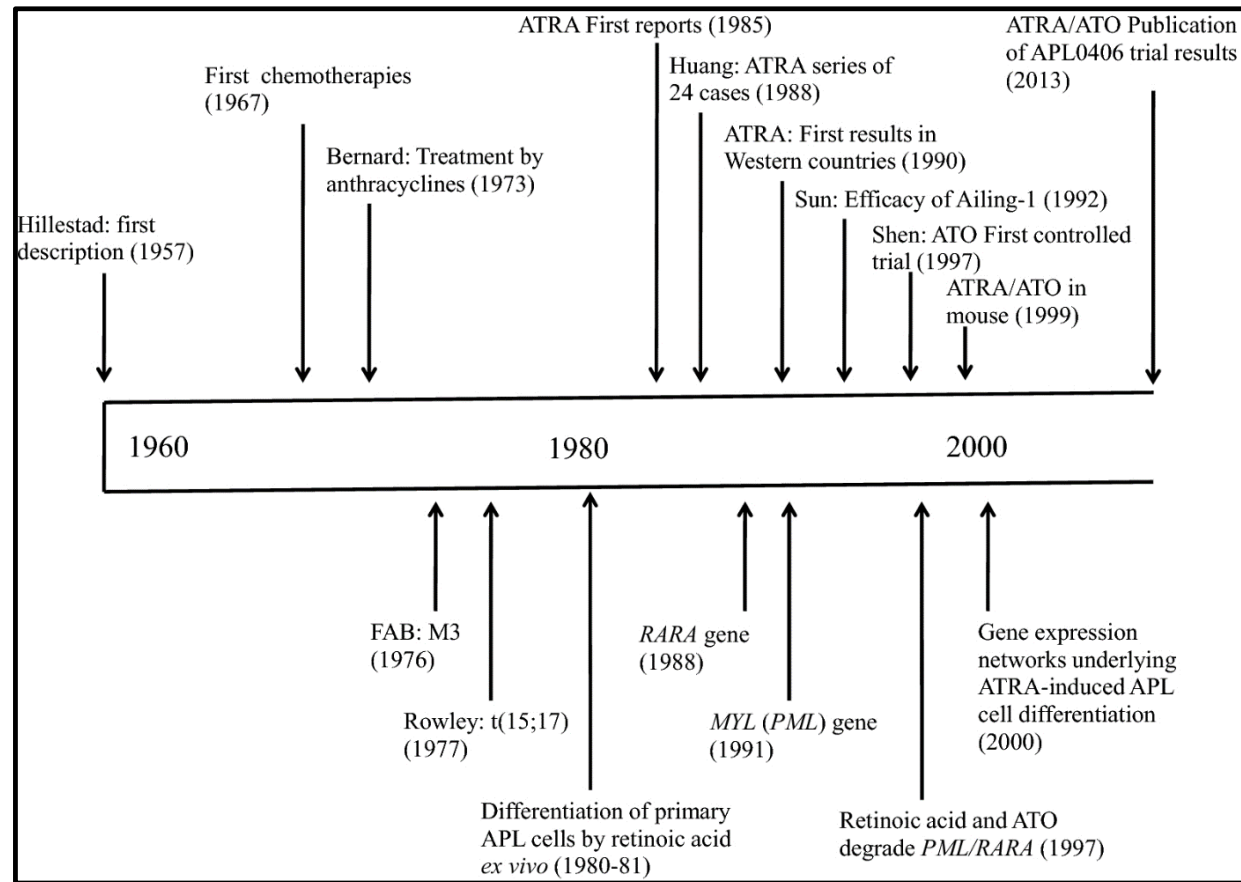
ATRA First reports (1985)

ATRA/ATO Publication of APL0406 trial results (2013)

First chemotherapies (1967)

Huang: ATRA series of 24 cases (1988)

Bernard: Treatment by anthracyclines (1973)

ATRA: First results in Western countries (1990)

Sun: Efficacy of Ailing-1 (1992)

Hillestad: first description (1957)

Shen: ATO First controlled trial (1997)

ATRA/ATO in mouse (1999)

1960

1980

2000

FAB: M3 (1976)

Rowley: t(15;17) (1977)

Differentiation of primary APL cells by retinoic acid *ex vivo* (1980-81)

*RARA* gene (1988)

*MYL* (*PML*) gene (1991)

Retinoic acid and ATO degrade *PML/RARA* (1997)

Gene expression networks underlying ATRA-induced APL cell differentiation (2000)